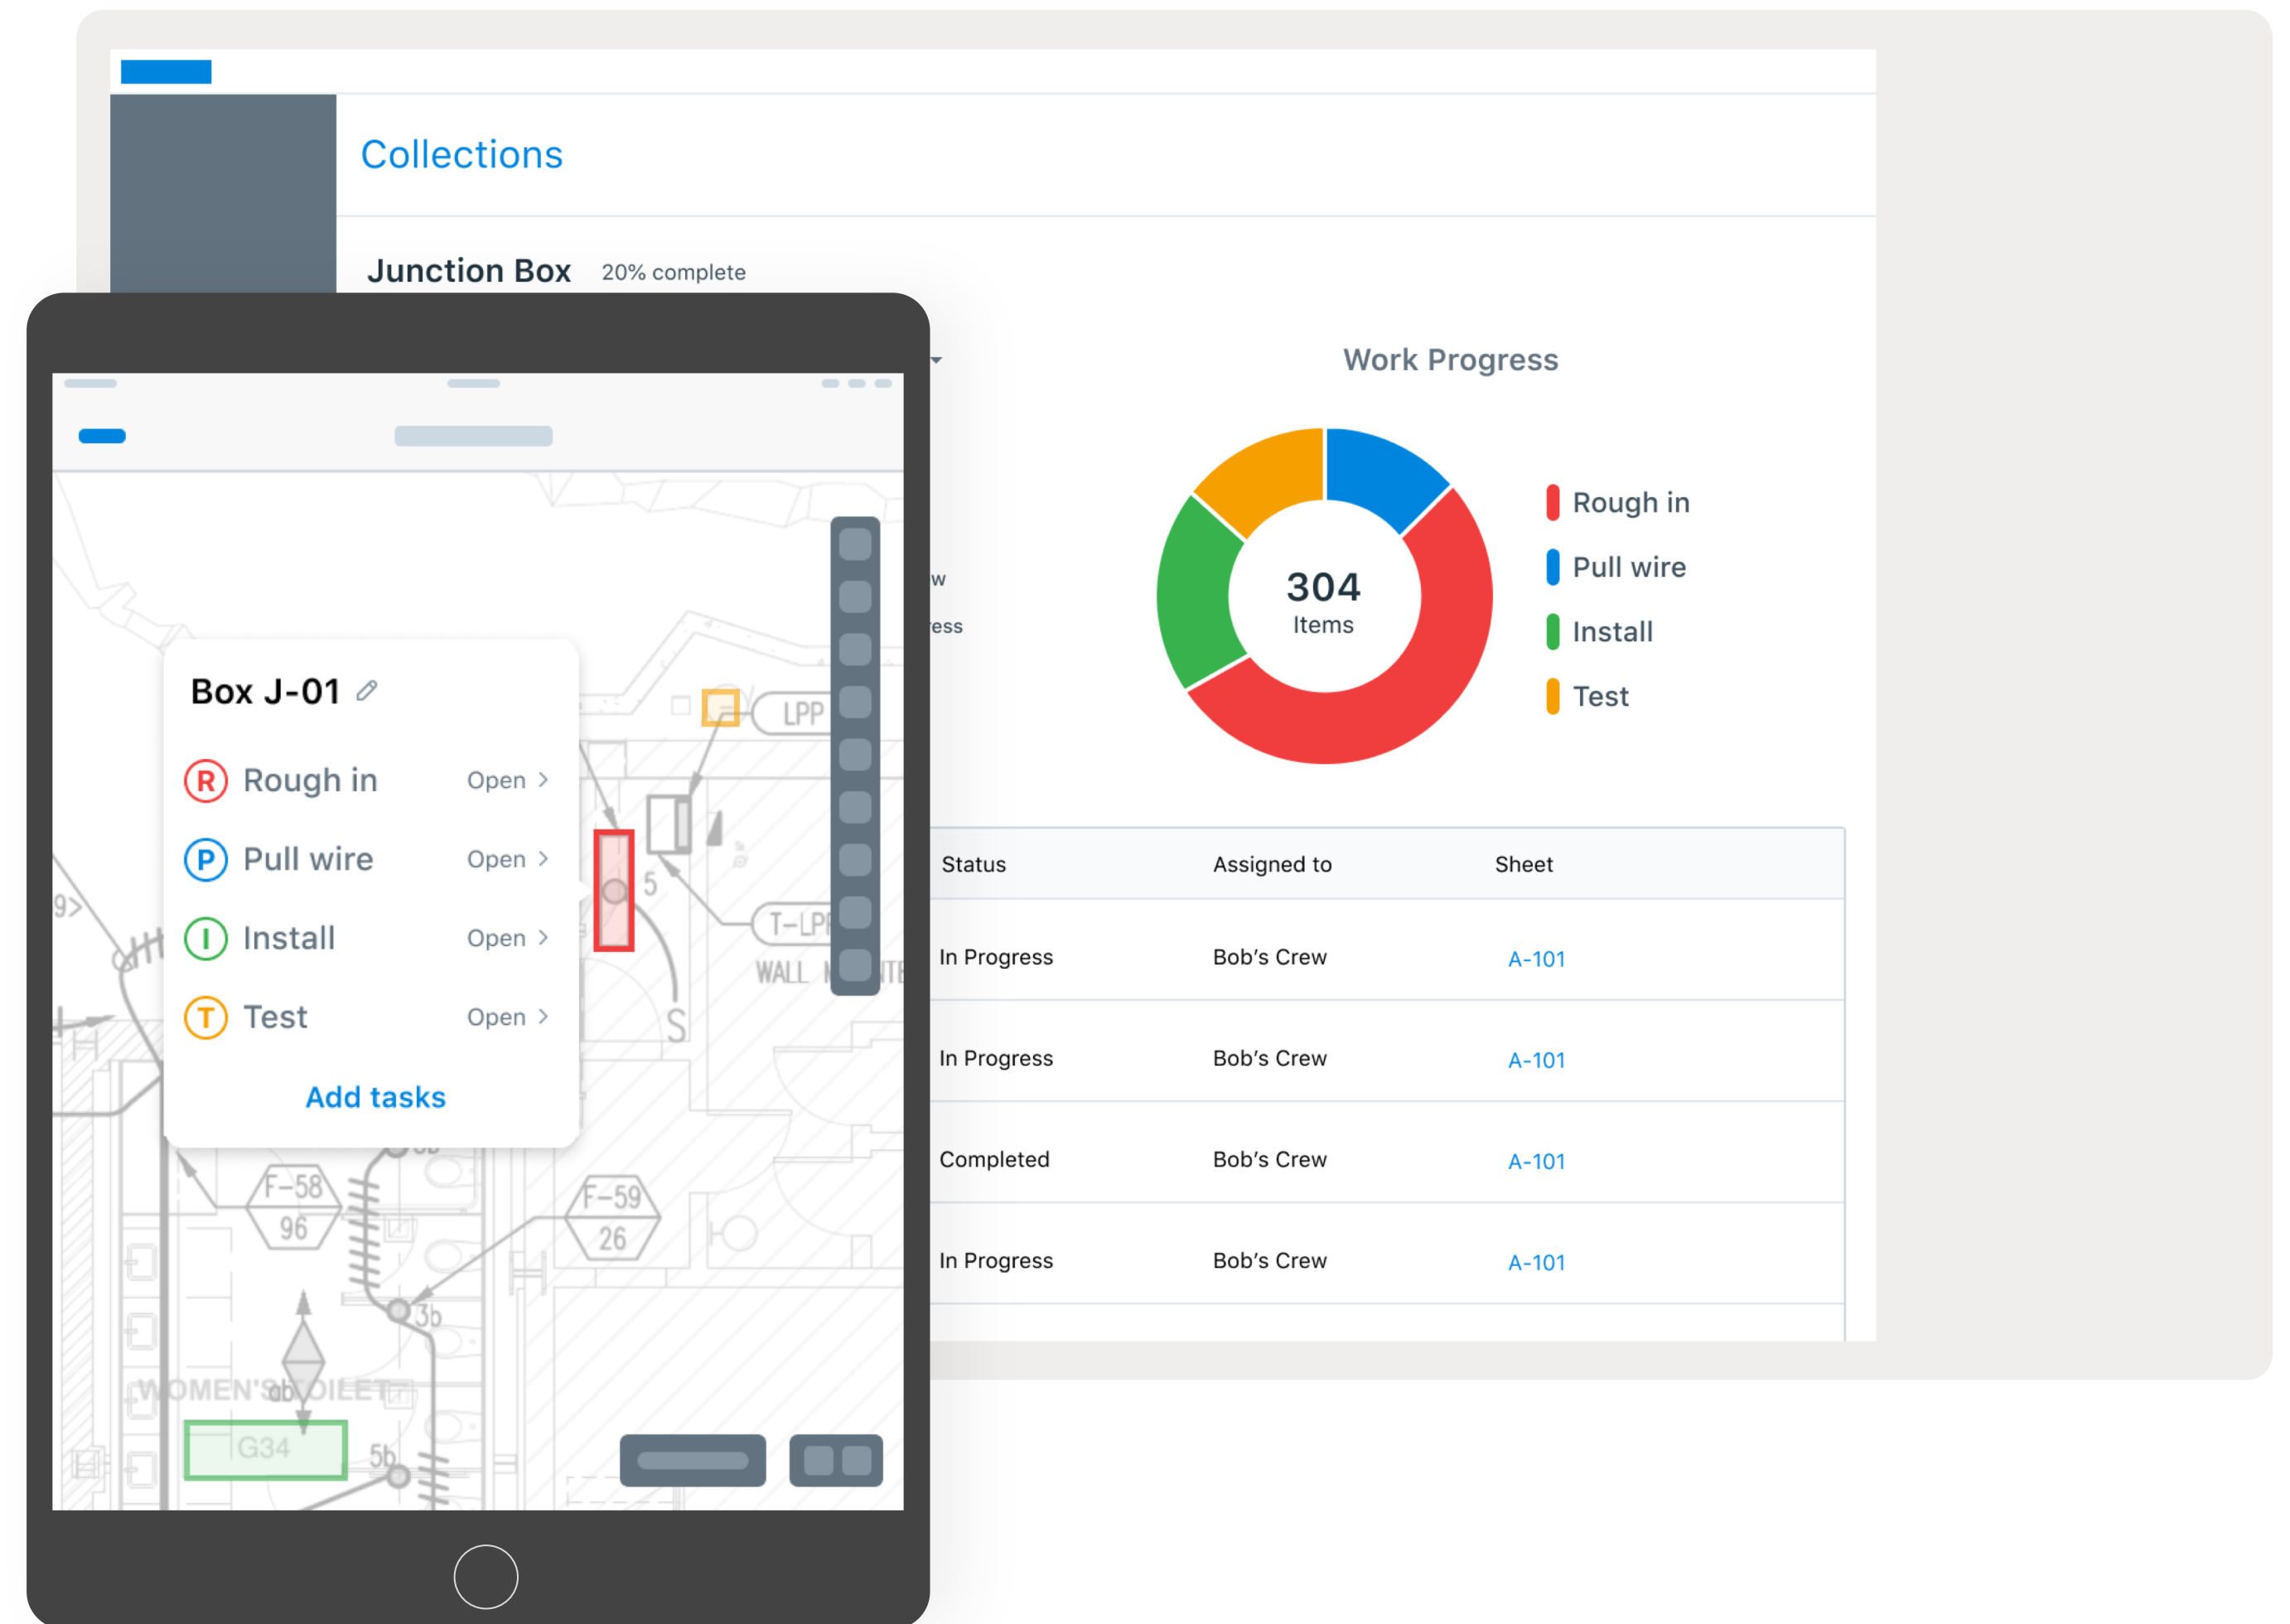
Collections

Junction Box 20% complete

Work Progress

304
Items

Rough in
Pull wire
Install
Test

w
ess

| Status | Assigned to | Sheet |
|---|---|---|
| In Progress | Bob's Crew | A-101 |
| In Progress | Bob's Crew | A-101 |
| Completed | Bob's Crew | A-101 |
| In Progress | Bob's Crew | A-101 |

Box J-01

R Rough in Open >
P Pull wire Open >
I Install Open >
T Test Open >

Add tasks

LPP
T-LP
WALL
5
S
9>
F-58
96
F-59
26
3b
5b
WOMEN'S TOILET
G34